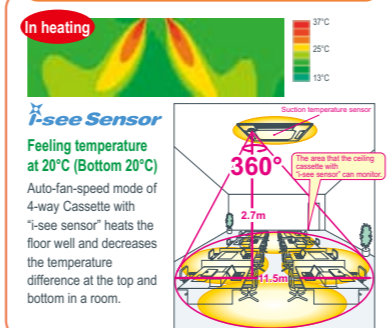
In heating

37°C
25°C
13°C

i-see Sensor

Feeling temperature at 20°C (Bottom 20°C)

Auto-fan-speed mode of 4-way Cassette with "i-see sensor" heats the floor well and decreases the temperature difference at the top and bottom in a room.

Suction temperature sensor

360°

The area that the ceiling cassette with "i-see sensor" can monitor.

2.7m

11.5m